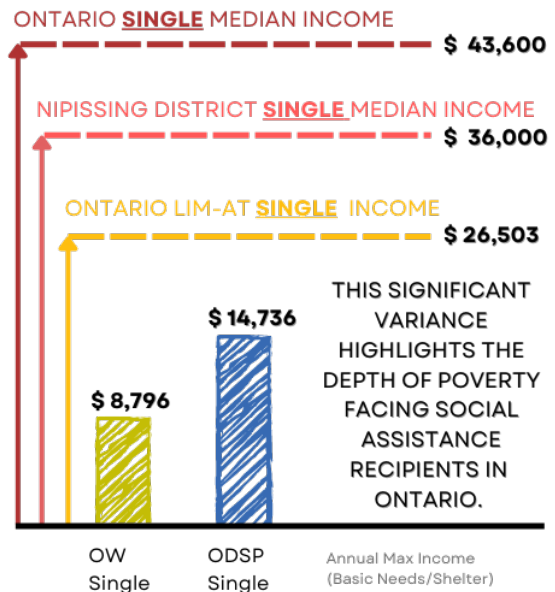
ONTARIO SINGLE MEDIAN INCOME

$ 43,600

NIPISSING DISTRICT SINGLE MEDIAN INCOME

$ 36,000

ONTARIO LIM-AT SINGLE INCOME

$ 26,503

THIS SIGNIFICANT VARIANCE HIGHLIGHTS THE DEPTH OF POVERTY FACING SOCIAL ASSISTANCE RECIPIENTS IN ONTARIO.

$ 14,736

$ 8,796

OW Single

ODSP Single

Annual Max Income (Basic Needs/Shelter)